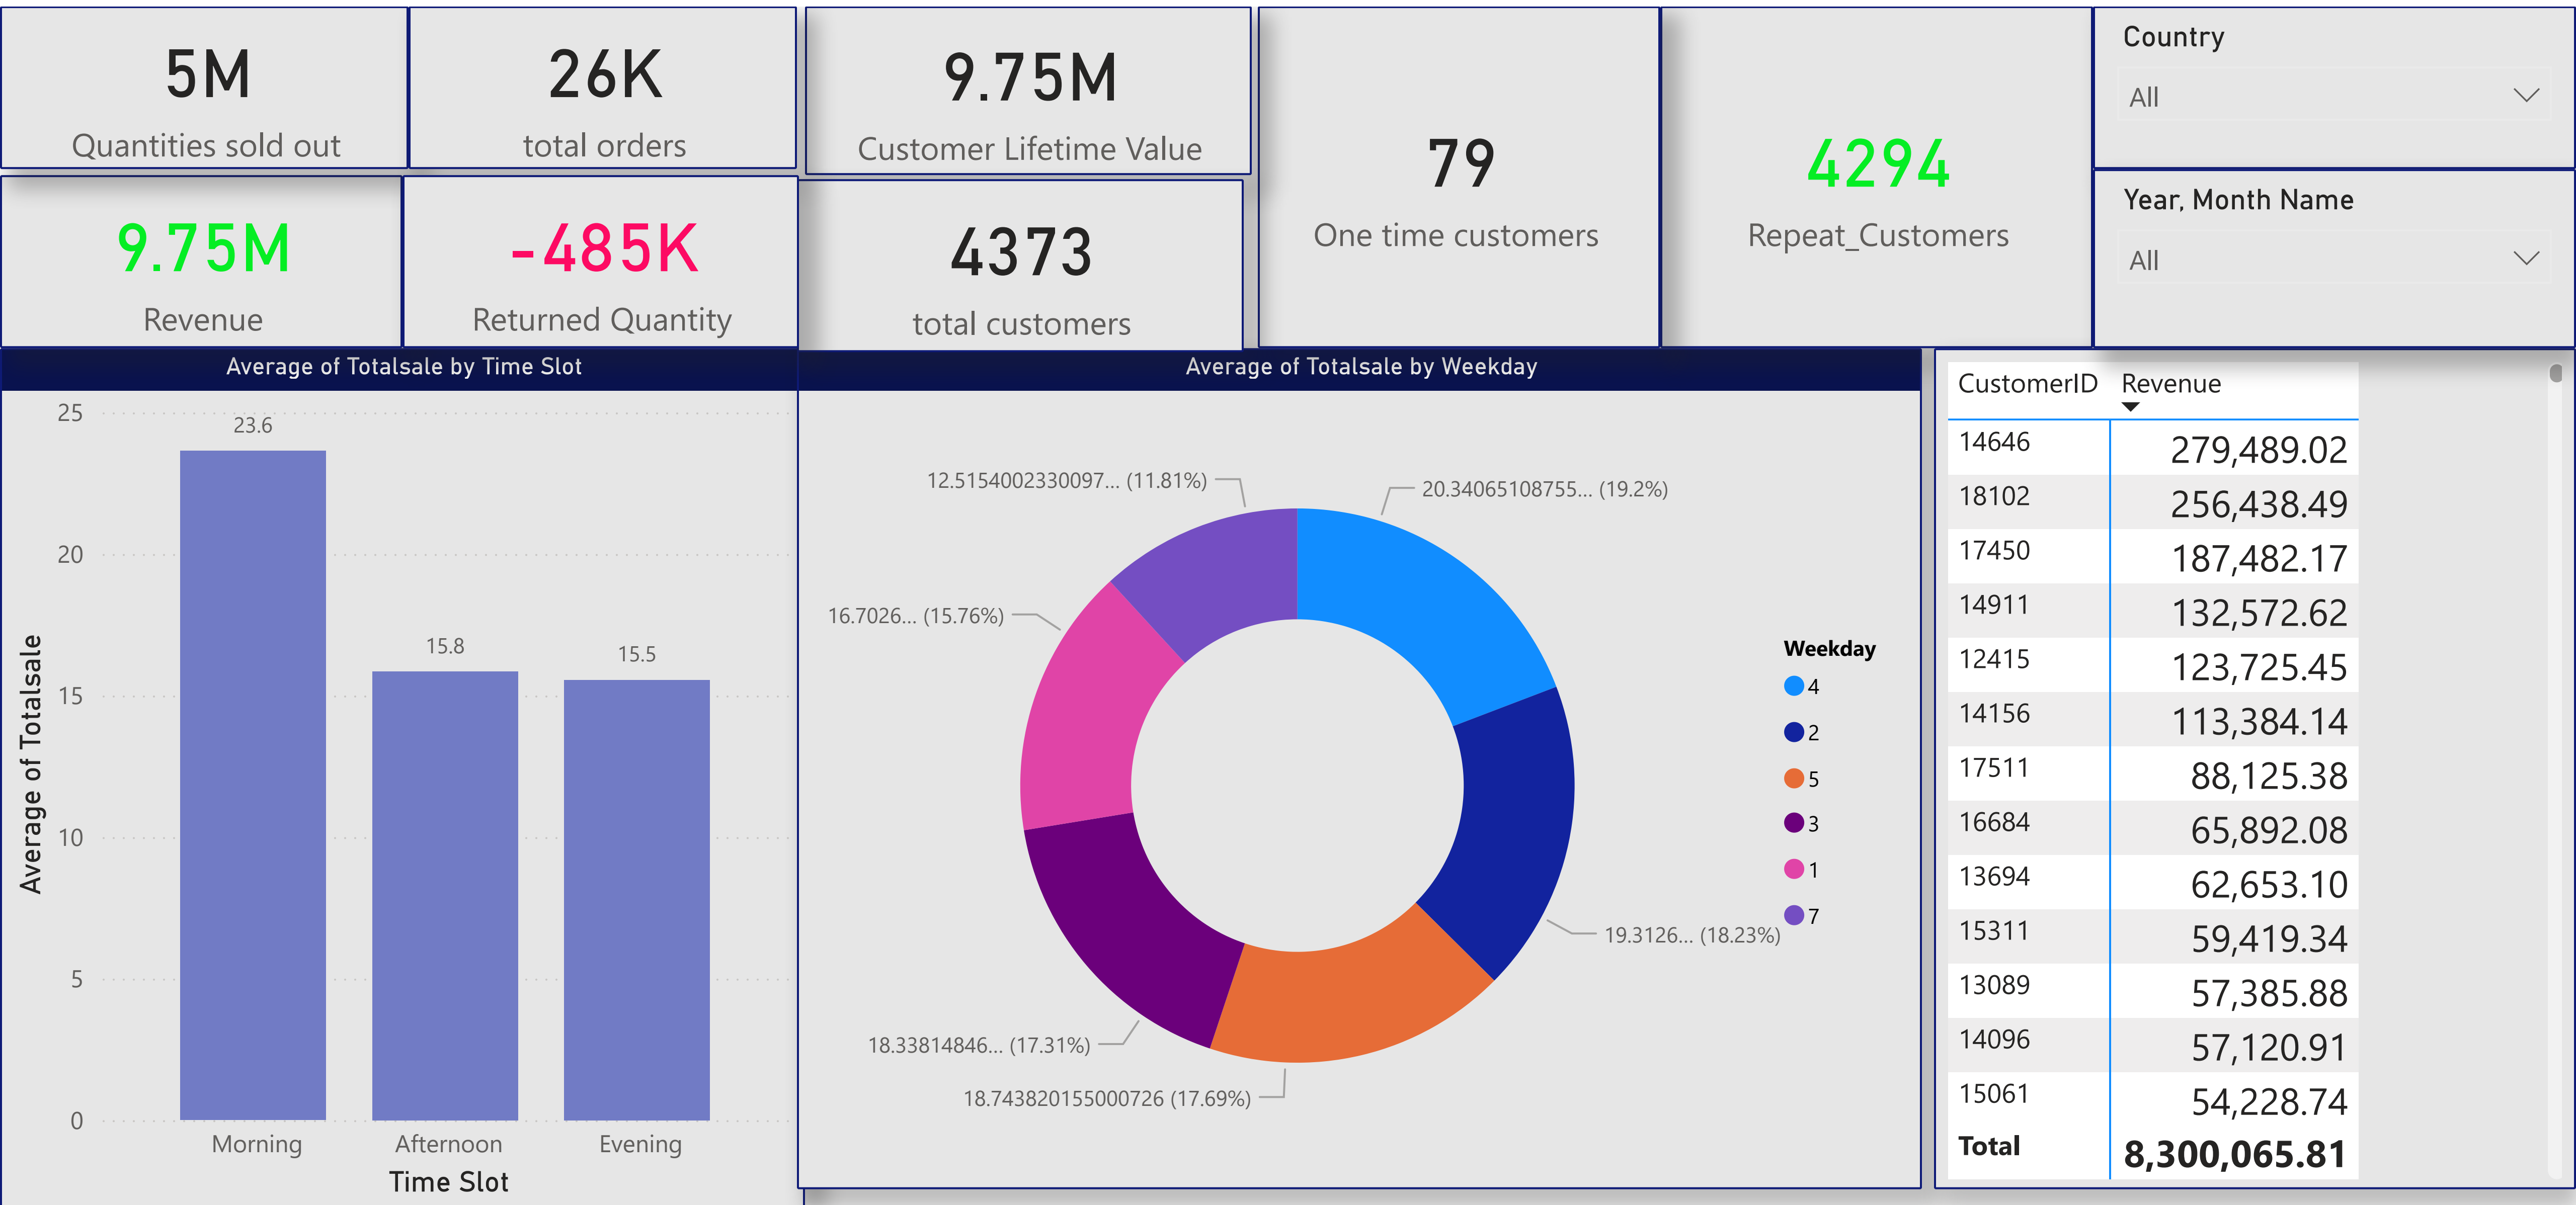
5M
Quantities sold out

26K
total orders

9.75M
Customer Lifetime Value

79
One time customers

4294
Repeat_Customers

Country
All

9.75M
Revenue

-485K
Returned Quantity

4373
total customers

Year, Month Name
All

Average of Totalsale by Time Slot

Average of Totalsale

25
20
15
10
5
0

23.6
15.8
15.5

Morning
Afternoon
Evening
Time Slot

Average of Totalsale by Weekday

12.5154002330097... (11.81%)
20.34065108755... (19.2%)
16.7026... (15.76%)
19.3126... (18.23%)
18.33814846... (17.31%)
18.743820155000726 (17.69%)

Weekday
4
2
5
3
1
7

| CustomerID | Revenue |
|---|---|
| 14646 | 279,489.02 |
| 18102 | 256,438.49 |
| 17450 | 187,482.17 |
| 14911 | 132,572.62 |
| 12415 | 123,725.45 |
| 14156 | 113,384.14 |
| 17511 | 88,125.38 |
| 16684 | 65,892.08 |
| 13694 | 62,653.10 |
| 15311 | 59,419.34 |
| 13089 | 57,385.88 |
| 14096 | 57,120.91 |
| 15061 | 54,228.74 |
| Total | 8,300,065.81 |